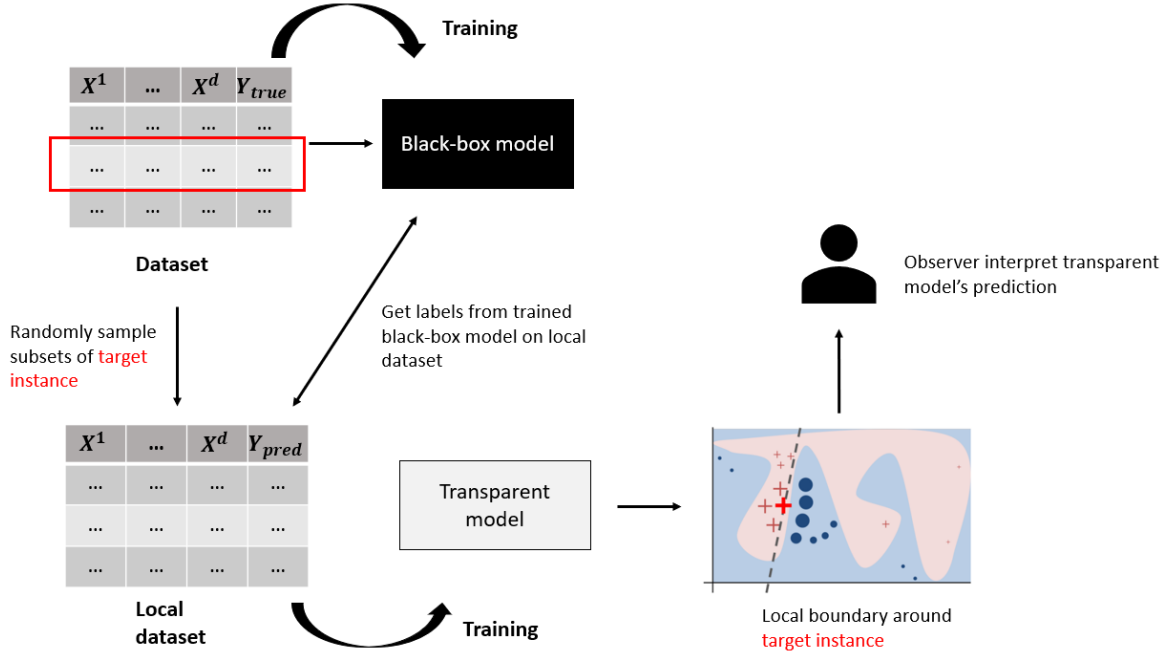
Training

| $X^1$ | ... | $X^d$ | $Y_{true}$ |
|---|---|---|---|
| ... | ... | ... | ... |
| ... | ... | ... | ... |
| ... | ... | ... | ... |

Black-box model

Dataset

Get labels from trained black-box model on local dataset

Observer interpret transparent model's prediction

Randomly sample subsets of target instance

| $X^1$ | ... | $X^d$ | $Y_{pred}$ |
|---|---|---|---|
| ... | ... | ... | ... |
| ... | ... | ... | ... |
| ... | ... | ... | ... |

Transparent model

Local dataset

Training

Local boundary around target instance